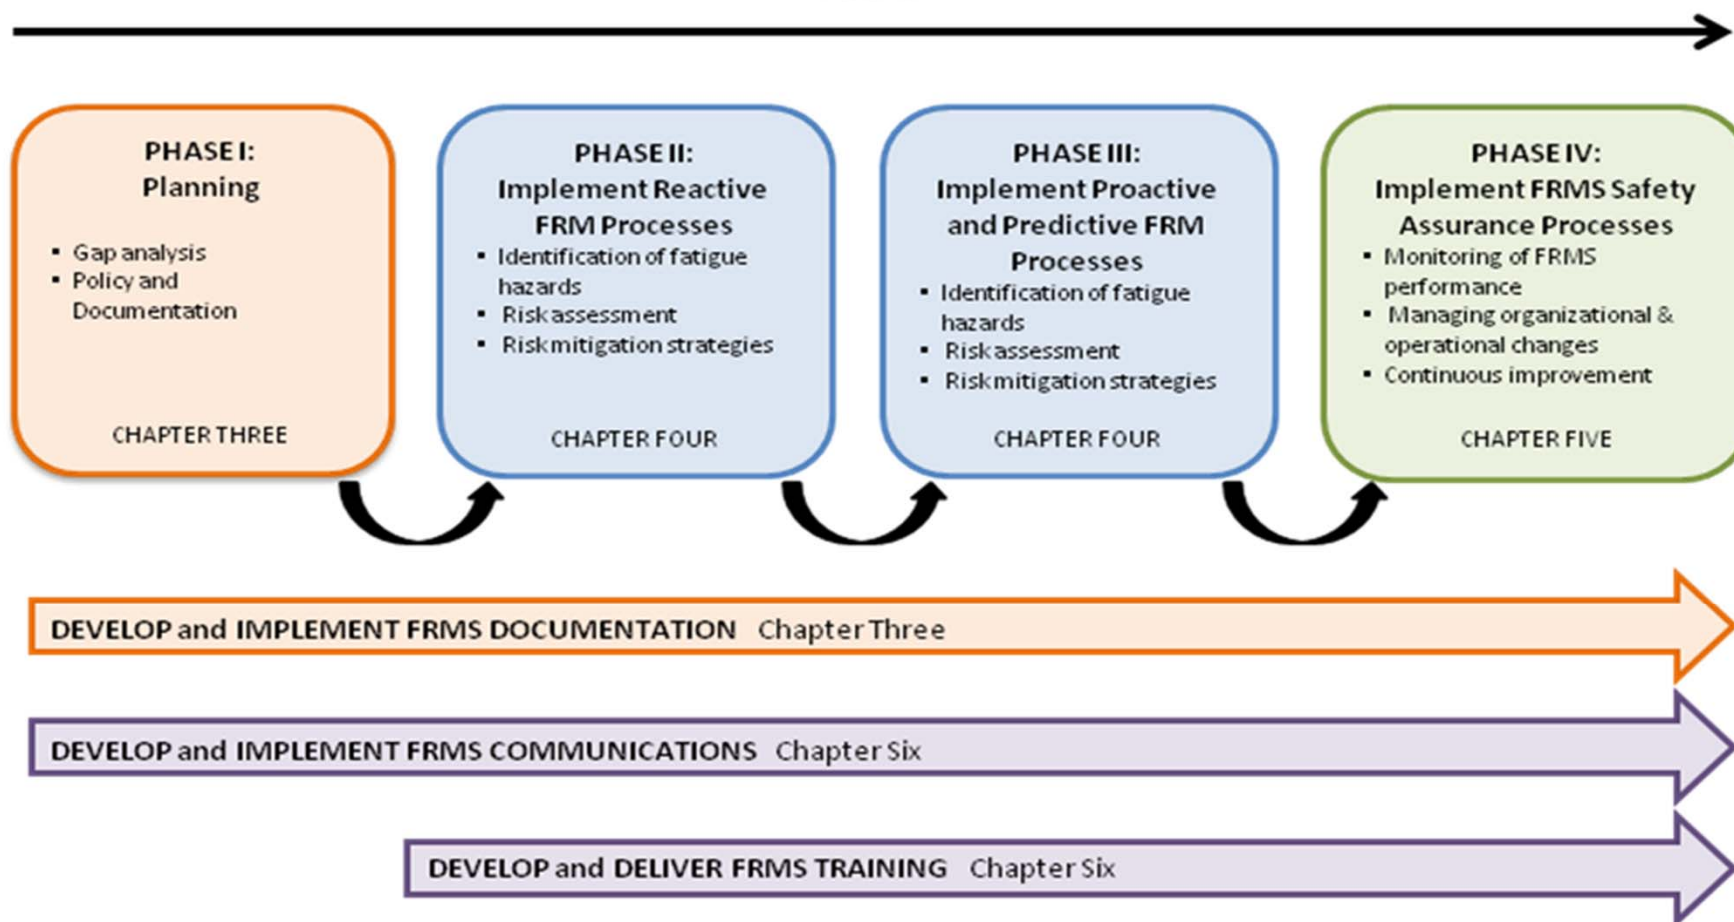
PHASE I:
Planning

- Gap analysis
- Policy and Documentation

CHAPTER THREE

PHASE II:
Implement Reactive FRM Processes

- Identification of fatigue hazards
- Risk assessment
- Risk mitigation strategies

CHAPTER FOUR

PHASE III:
Implement Proactive and Predictive FRM Processes

- Identification of fatigue hazards
- Risk assessment
- Risk mitigation strategies

CHAPTER FOUR

PHASE IV:
Implement FRMS Safety Assurance Processes

- Monitoring of FRMS performance
- Managing organizational & operational changes
- Continuous improvement

CHAPTER FIVE

DEVELOP and IMPLEMENT FRMS DOCUMENTATION Chapter Three

DEVELOP and IMPLEMENT FRMS COMMUNICATIONS Chapter Six

DEVELOP and DELIVER FRMS TRAINING Chapter Six